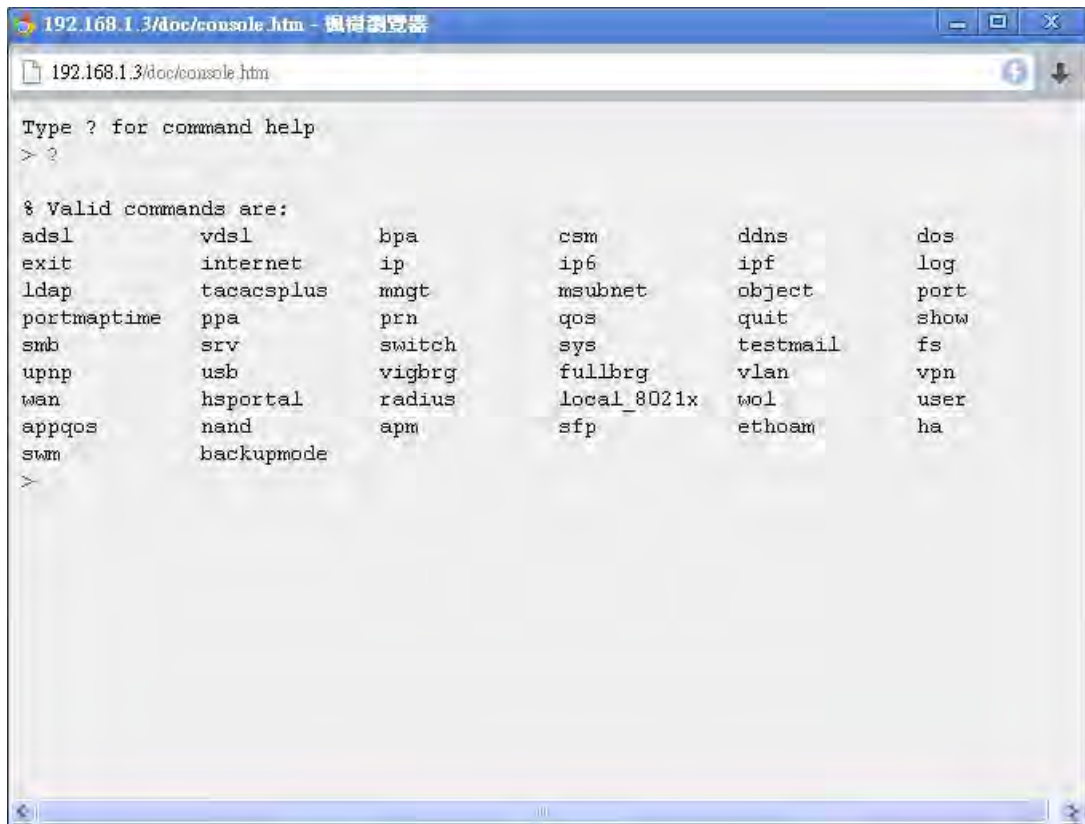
192.168.1.3/doc/console.htm - 楓樹瀏覽器

192.168.1.3/doc/console.htm

Type ? for command help
> ?

% Valid commands are:

| | | | | | |
|---|---|---|---|---|---|
| adsl | vdsl | bpa | csm | ddns | dos |
| exit | internet | ip | ip6 | ipf | log |
| ldap | tacacsplus | mngt | msubnet | object | port |
| portmaptime | ppa | prn | qos | quit | show |
| smb | srv | switch | sys | testmail | fs |
| upnp | usb | vigbrg | fullbrg | vlan | vpn |
| wan | hsportal | radius | local_8021x | wol | user |
| appqos | nand | apm | sfp | ethoam | ha |
| swm | backupmode | | | | |

>